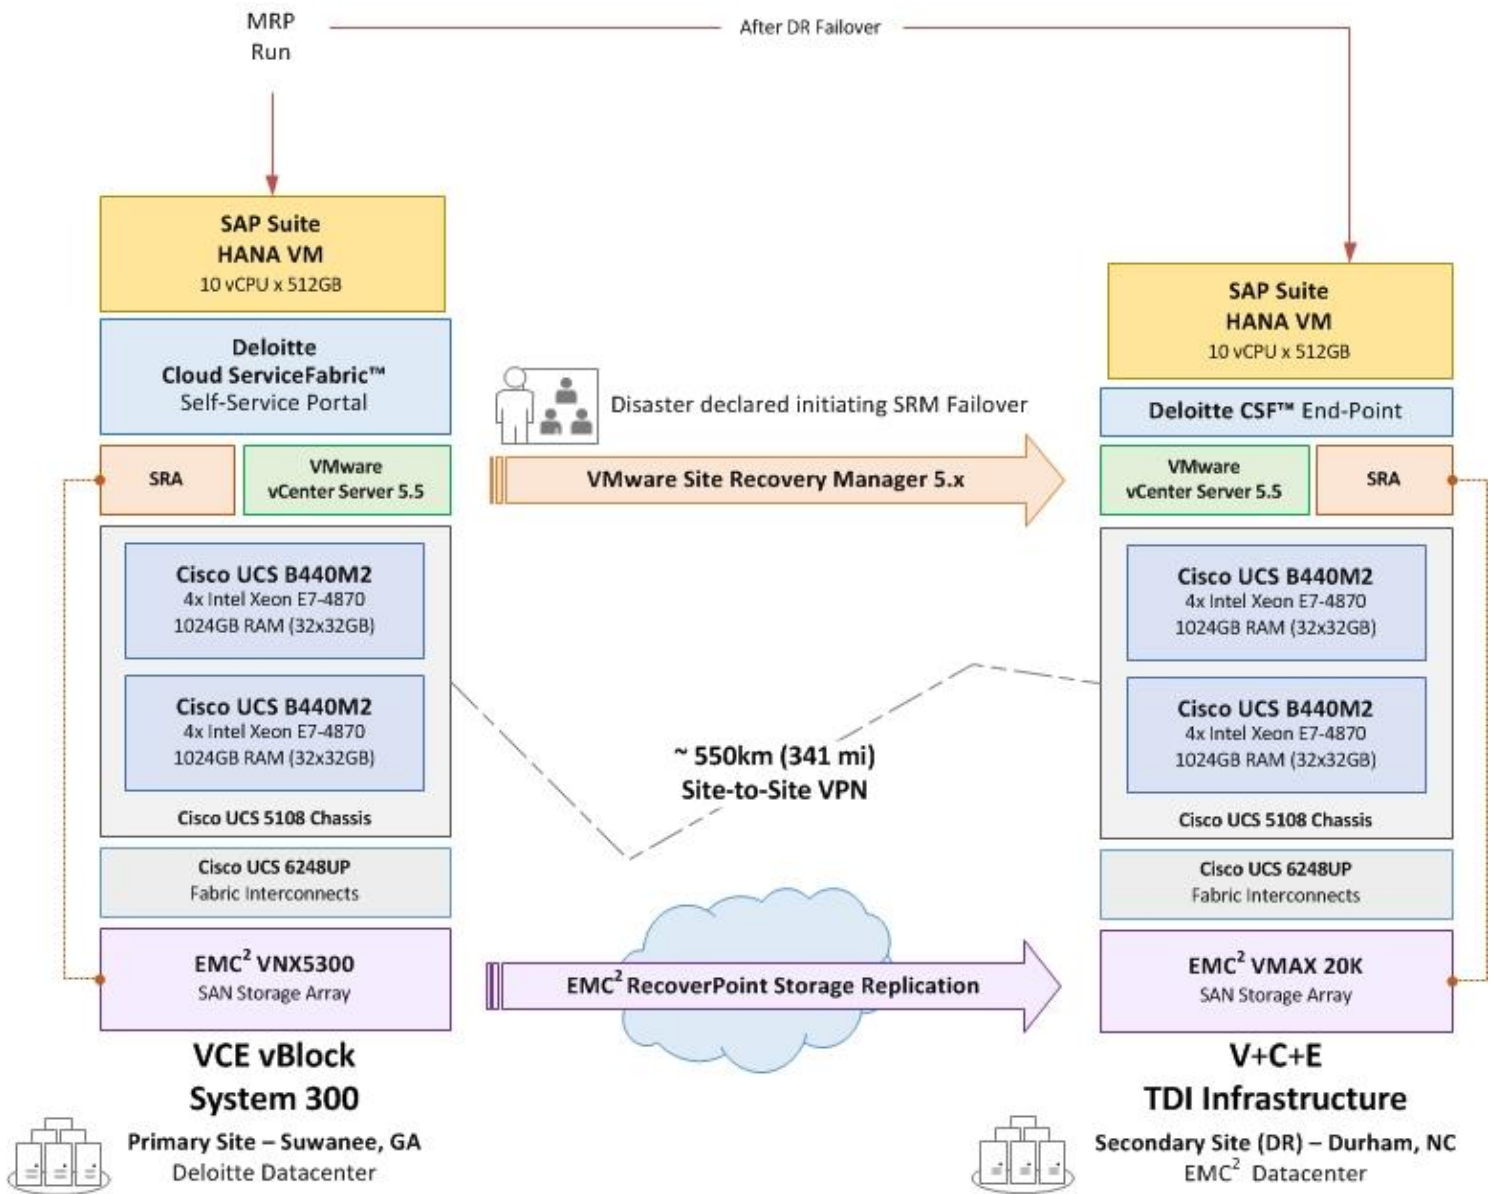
MRP Run

After DR Failover

SAP Suite
HANA VM
10 vCPU x 512GB

Deloitte
Cloud ServiceFabric™
Self-Service Portal

SRA

VMware
vCenter Server 5.5

Cisco UCS B440M2
4x Intel Xeon E7-4870
1024GB RAM (32x32GB)

Cisco UCS B440M2
4x Intel Xeon E7-4870
1024GB RAM (32x32GB)

Cisco UCS 5108 Chassis

Cisco UCS 6248UP
Fabric Interconnects

EMC$^2$ VNX5300
SAN Storage Array

VCE vBlock
System 300

Primary Site – Suwanee, GA
Deloitte Datacenter

Disaster declared initiating SRM Failover

VMware Site Recovery Manager 5.x

~ 550km (341 mi)
Site-to-Site VPN

EMC$^2$ RecoverPoint Storage Replication

SAP Suite
HANA VM
10 vCPU x 512GB

Deloitte CSF™ End-Point

VMware
vCenter Server 5.5

SRA

Cisco UCS B440M2
4x Intel Xeon E7-4870
1024GB RAM (32x32GB)

Cisco UCS B440M2
4x Intel Xeon E7-4870
1024GB RAM (32x32GB)

Cisco UCS 5108 Chassis

Cisco UCS 6248UP
Fabric Interconnects

EMC$^2$ VMAX 20K
SAN Storage Array

V+C+E
TDI Infrastructure

Secondary Site (DR) – Durham, NC
EMC$^2$ Datacenter